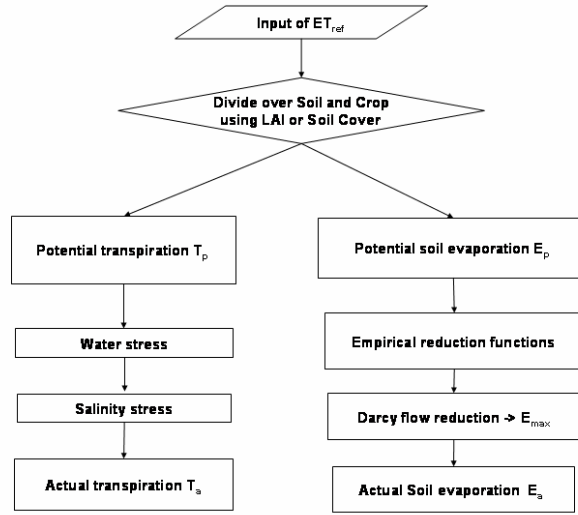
Input of $ET_{ref}$

Divide over Soil and Crop using LAI or Soil Cover

Potential transpiration $T_p$

Water stress

Salinity stress

Actual transpiration $T_a$

Potential soil evaporation $E_p$

Empirical reduction functions

Darcy flow reduction -> $E_{max}$

Actual Soil evaporation $E_a$